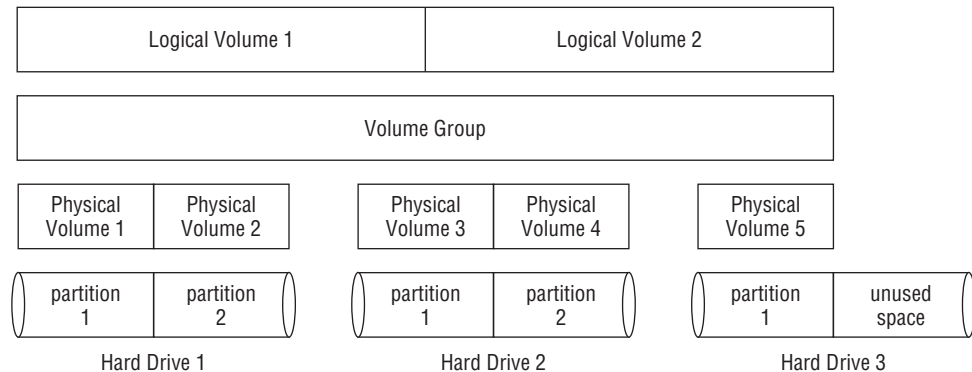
Logical Volume 1

Logical Volume 2

Volume Group

Physical Volume 1

Physical Volume 2

Physical Volume 3

Physical Volume 4

Physical Volume 5

partition 1

partition 2

partition 1

partition 2

partition 1

unused space

Hard Drive 1

Hard Drive 2

Hard Drive 3